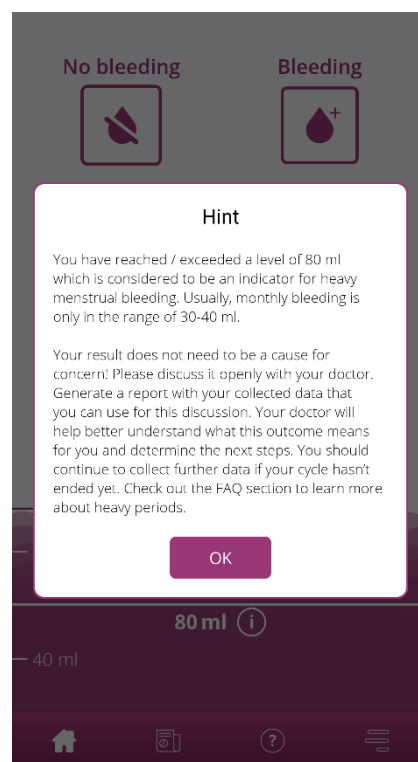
No bleeding

Bleeding

Hint

You have reached / exceeded a level of 80 ml which is considered to be an indicator for heavy menstrual bleeding. Usually, monthly bleeding is only in the range of 30-40 ml.

Your result does not need to be a cause for concern! Please discuss it openly with your doctor. Generate a report with your collected data that you can use for this discussion. Your doctor will help better understand what this outcome means for you and determine the next steps. You should continue to collect further data if your cycle hasn't ended yet. Check out the FAQ section to learn more about heavy periods.

OK

80 ml

40 ml